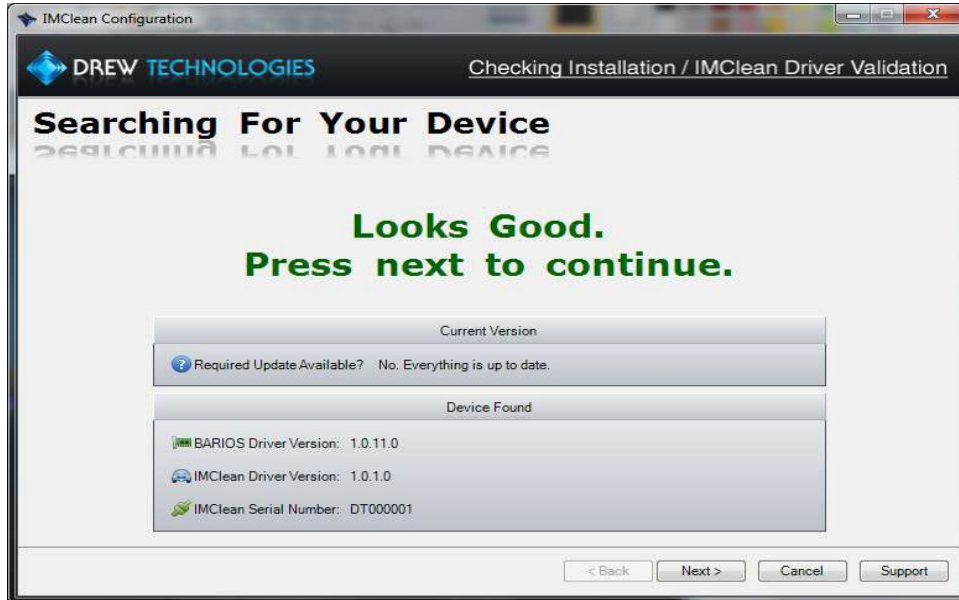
IMClean Configuration

DREW TECHNOLOGIES

Checking Installation / IMClean Driver Validation

Searching For Your Device

Looks Good.
Press next to continue.

Current Version

Required Update Available? No. Everything is up to date.

Device Found

BARIOS Driver Version: 1.0.11.0

IMClean Driver Version: 1.0.1.0

IMClean Serial Number: DT000001

< Back | Next > | Cancel | Support